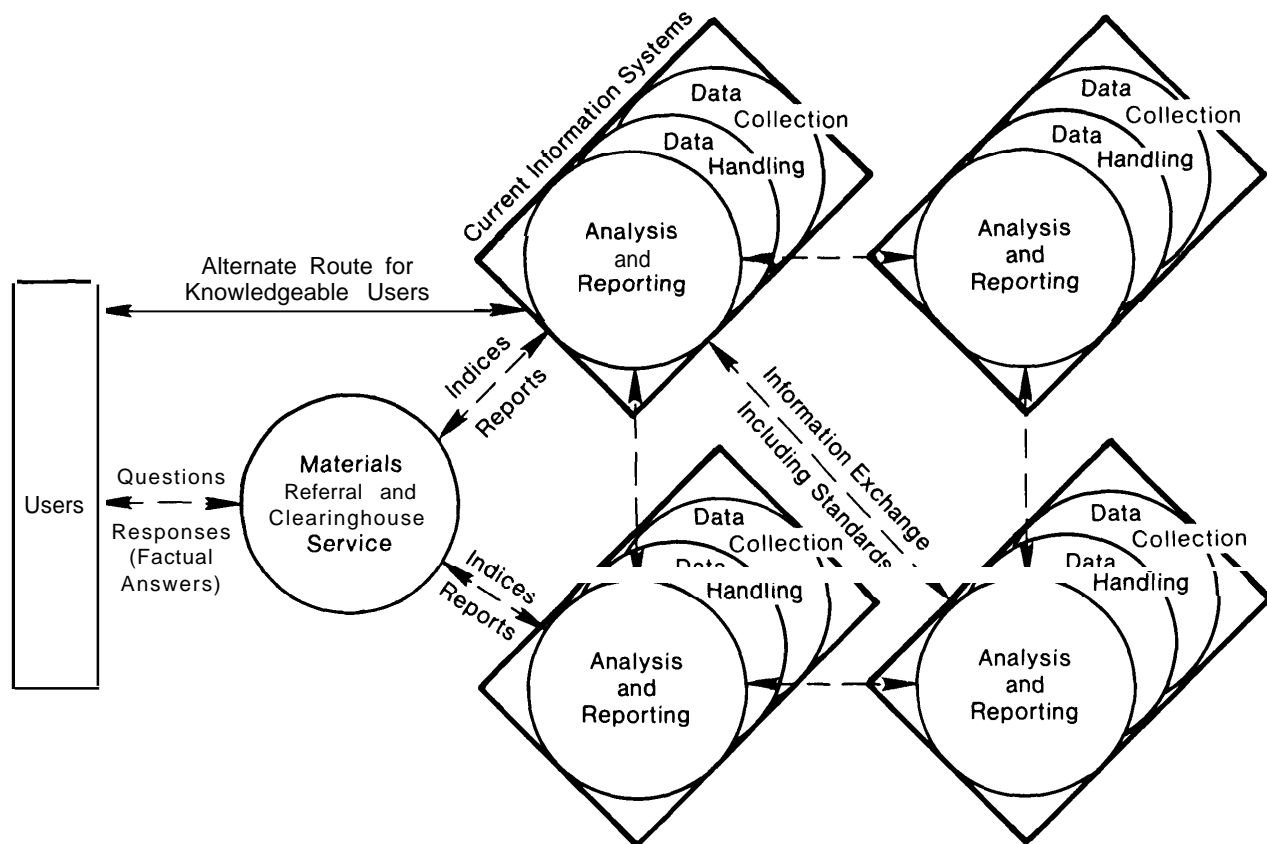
Current Information Systems

Data Collection
Data Handling
Analysis and Reporting

Data Collection
Data Handling
Analysis and Reporting

Alternate Route for Knowledgeable Users

Indices
Reports

Information Exchange Including Standards

Users

Questions
Responses (Factual Answers)

Materials Referral and Clearinghouse Service

Indices
Reports

Data Collection
Data Handling
Analysis and Reporting

Data Collection
Data Handling
Analysis and Reporting